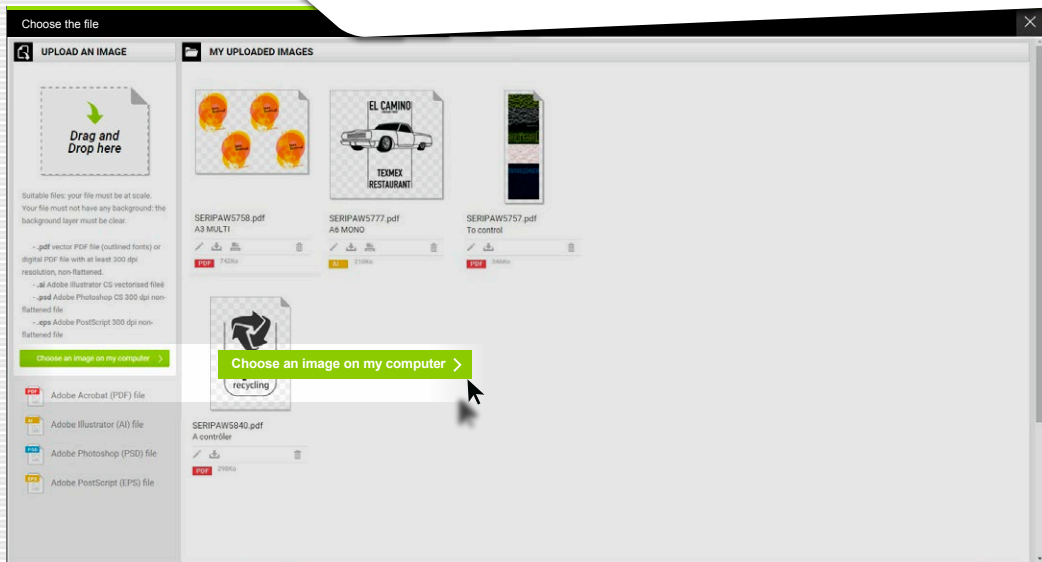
Choose the file

UPLOAD AN IMAGE

Drag and Drop here

Suitable files: your file must be at scale. Your file must not have any background: the background layer must be clear.

- .pdf vector PDF file (outlined fonts) or digital PDF file with at least 300 dpi resolution, non-flattened.
- .ai Adobe Illustrator CS vectorised fileé
- .psd Adobe Photoshop CS 300 dpi non-flattened file
- .eps Adobe PostScript 300 dpi non-flattened file

Choose an image on my computer

PDF Adobe Acrobat (PDF) file

AI Adobe Illustrator (AI) file

PSD Adobe Photoshop (PSD) file

EPS Adobe PostScript (EPS) file

MY UPLOADED IMAGES

EL CAMINO

TEXMEX RESTAURANT

SERIPAW5758.pdf
A3 MULTI
PDF 742Ko

SERIPAW5777.pdf
A6 MONO
AI 210Ko

SERIPAW5757.pdf
To control
PDF 34Mo

recycling

Choose an image on my computer

SERIPAW5840.pdf
A contrôler
PDF 298Ko